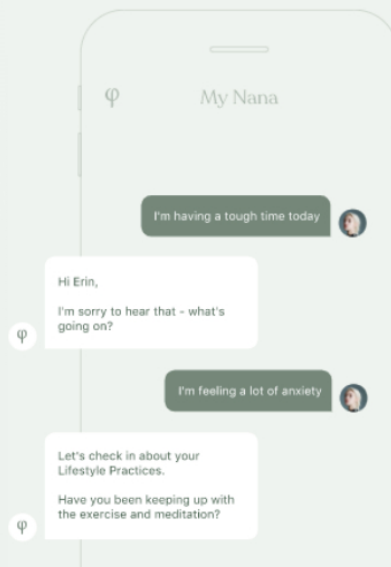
φ My Nana

I'm having a tough time today

Hi Erin,

I'm sorry to hear that - what's going on?

φ

I'm feeling a lot of anxiety

Let's check in about your Lifestyle Practices.

Have you been keeping up with the exercise and meditation?

φ